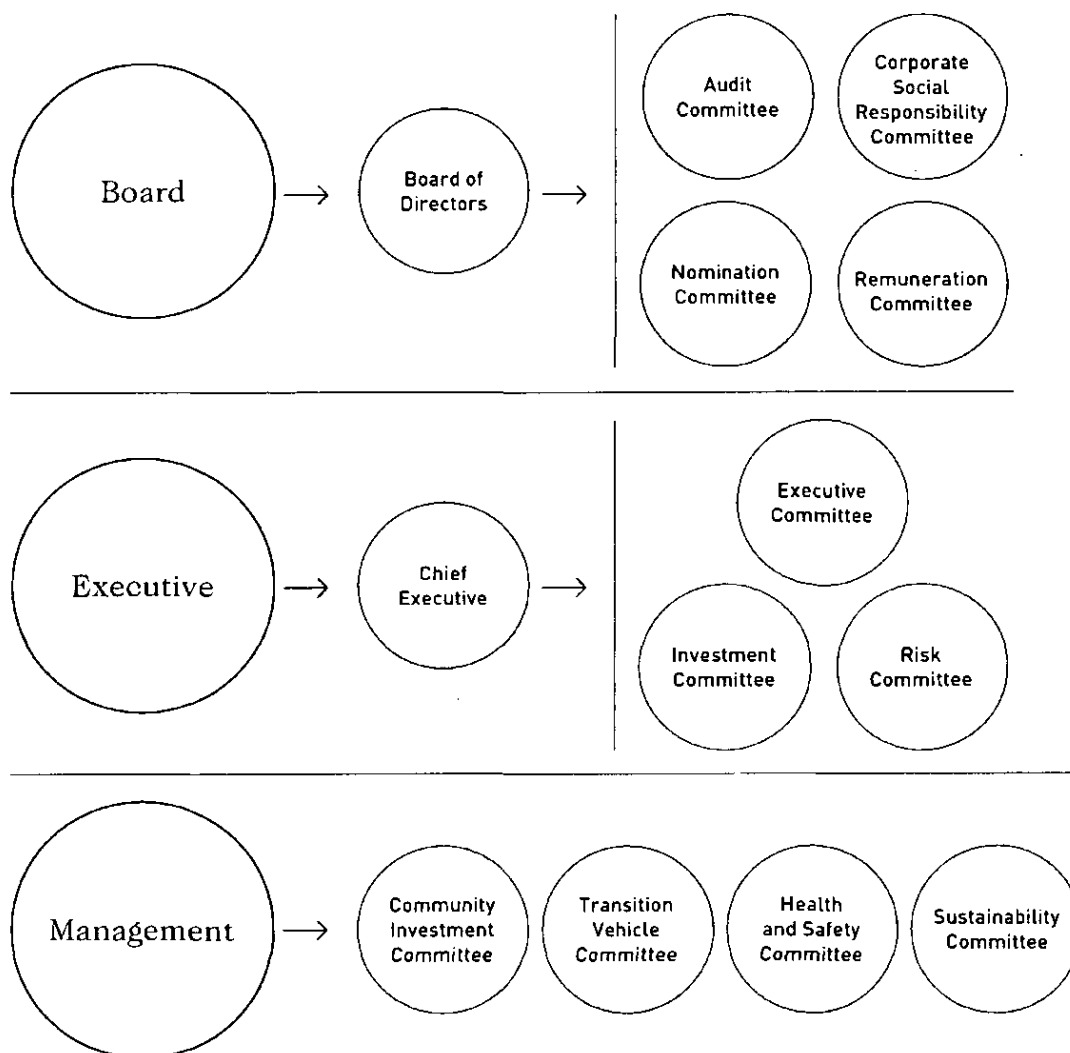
Board

Board of Directors

Audit Committee

Corporate Social Responsibility Committee

Nomination Committee

Remuneration Committee

Executive

Chief Executive

Executive Committee

Investment Committee

Risk Committee

Management

Community Investment Committee

Transition Vehicle Committee

Health and Safety Committee

Sustainability Committee